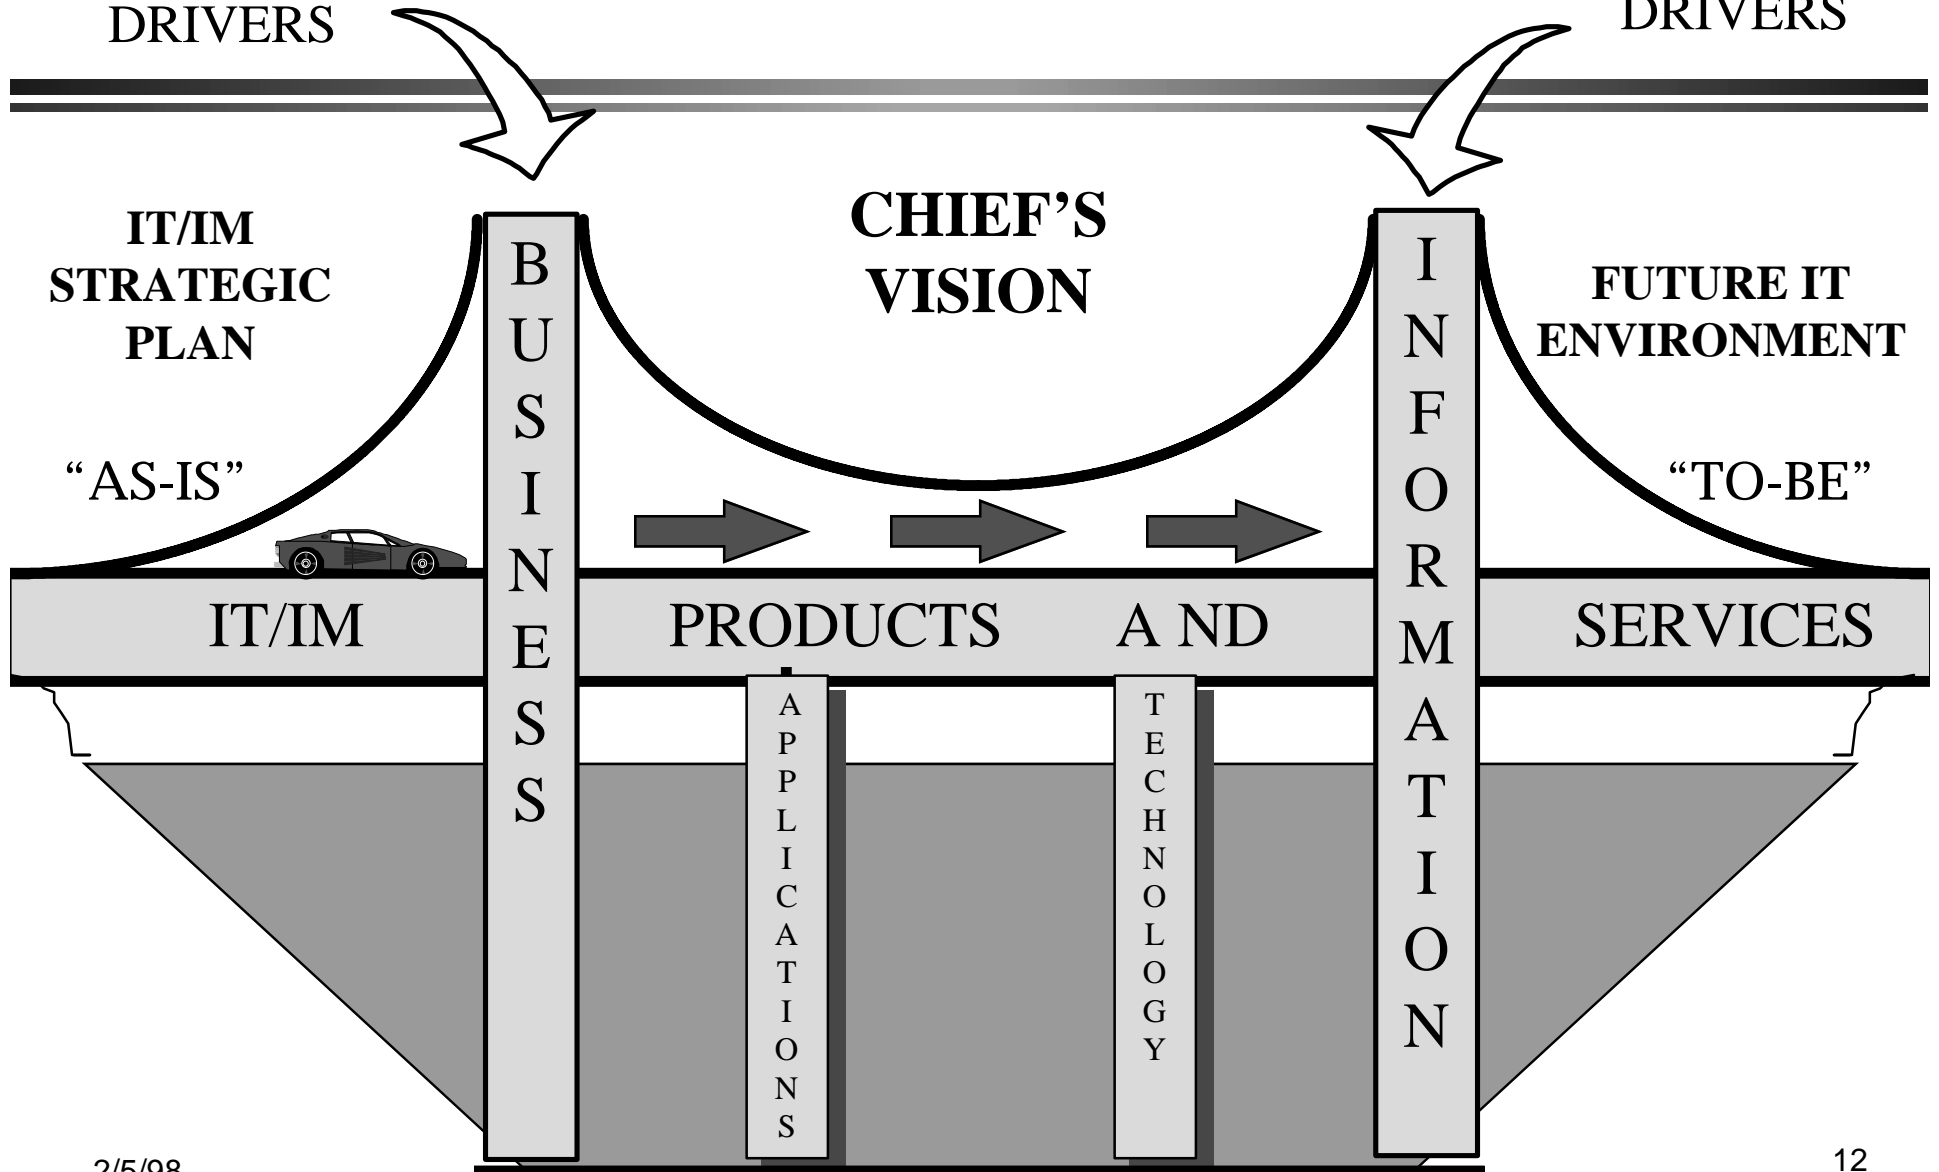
DRIVERS

DRIVERS

IT/IM STRATEGIC PLAN

CHIEF'S VISION

FUTURE IT ENVIRONMENT

"AS-IS"

"TO-BE"

B U S I N E S S

I N F O R M A T I O N

IT/IM PRODUCTS A ND SERVICES

A P P L I C A T I O N S

T E C H N O L O G Y

2/5/98

12